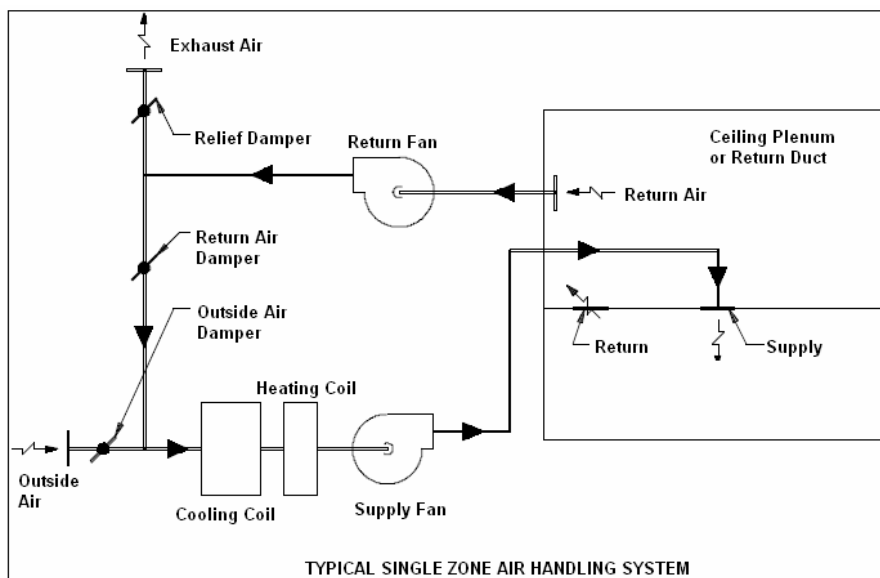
Exhaust Air

Relief Damper

Return Fan

Ceiling Plenum or Return Duct

Return Air

Return Air Damper

Outside Air Damper

Return

Supply

Heating Coil

Outside Air

Cooling Coil

Supply Fan

TYPICAL SINGLE ZONE AIR HANDLING SYSTEM